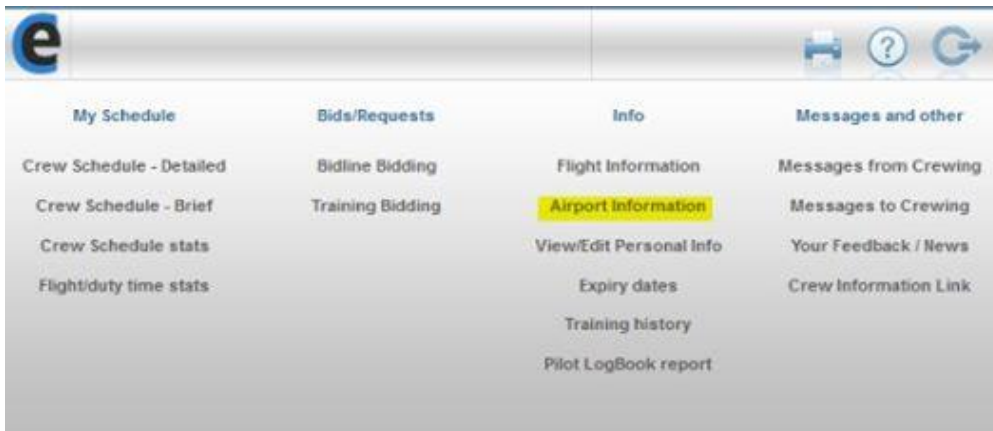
e

?

My Schedule

Crew Schedule - Detailed

Crew Schedule - Brief

Crew Schedule stats

Flight/duty time stats

Bids/Requests

Bidline Bidding

Training Bidding

Info

Flight Information

Airport Information

View/Edit Personal Info

Expiry dates

Training history

Pilot LogBook report

Messages and other

Messages from Crewing

Messages to Crewing

Your Feedback / News

Crew Information Link